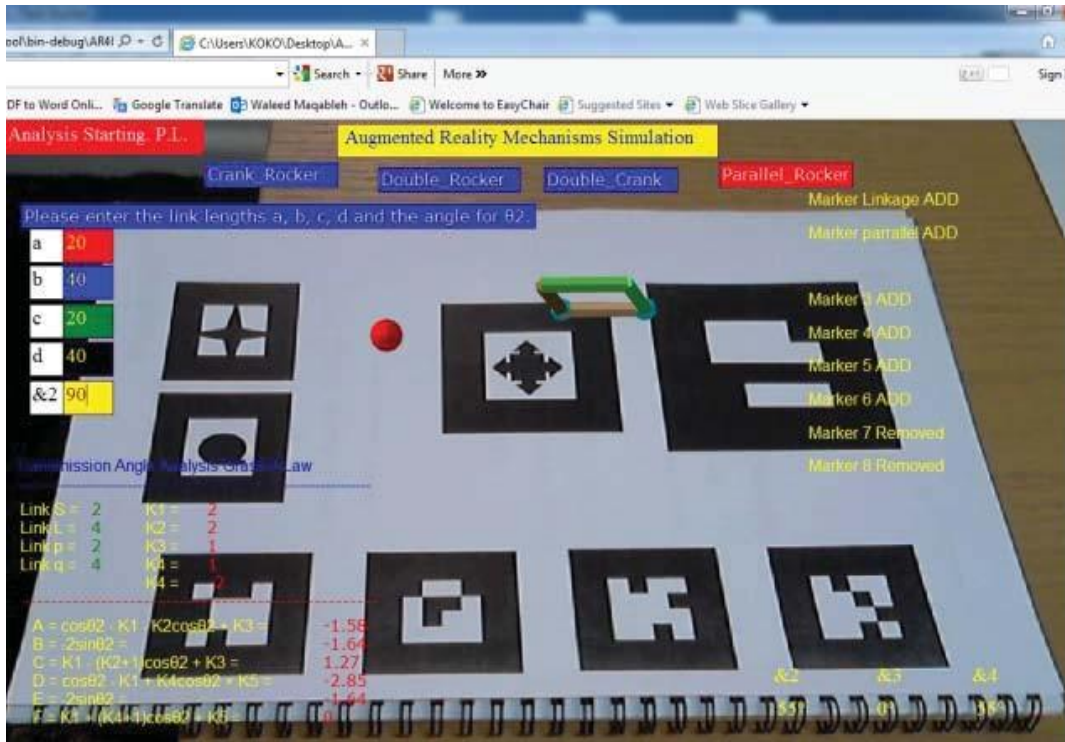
ool\bin-debug\AR4I C:\Users\KOKO\Desktop\A... ×

Search · Share More »

Sign

DF to Word Onli... Google Translate Waleed Maqableh - Outlo... Welcome to EasyChair Suggested Sites Web Slice Gallery

Analysis Starting. P.I.

Augmented Reality Mechanisms Simulation

Crank_Rocker Double_Rocker Double_Crank Parallel_Rocker

Please enter the link lengths a, b, c, d and the angle for θ2.

| a | 20 |
|---|---|
| b | 40 |
| c | 20 |
| d | 40 |
| &2 | 90 |

Marker Linkage ADD

Marker parralel ADD

Marker 3 ADD

Marker 4 ADD

Marker 5 ADD

Marker 6 ADD

Marker 7 Removed

Marker 8 Removed

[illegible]mission Angle Analysis Grashof Law

Link S = 2
Link L = 4
Link p = 2
Link q = 4

K1 = 2
K2 = 2
K3 = 1
K4 = 1
K4 = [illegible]2

A = cosθ2 - K1 - K2cosθ2 + K3 = -1.58
B = -2sinθ2 = -1.64
C = K1 - (K2+1)cosθ2 + K3 = 1.27
D = cosθ2 - K1 + K4cosθ2 + K5 = -2.85
E = -2sinθ2 = -1.64
F = K1 + (K4-1)cosθ2 + K5 = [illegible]

&2 &3 &4

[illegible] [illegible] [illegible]